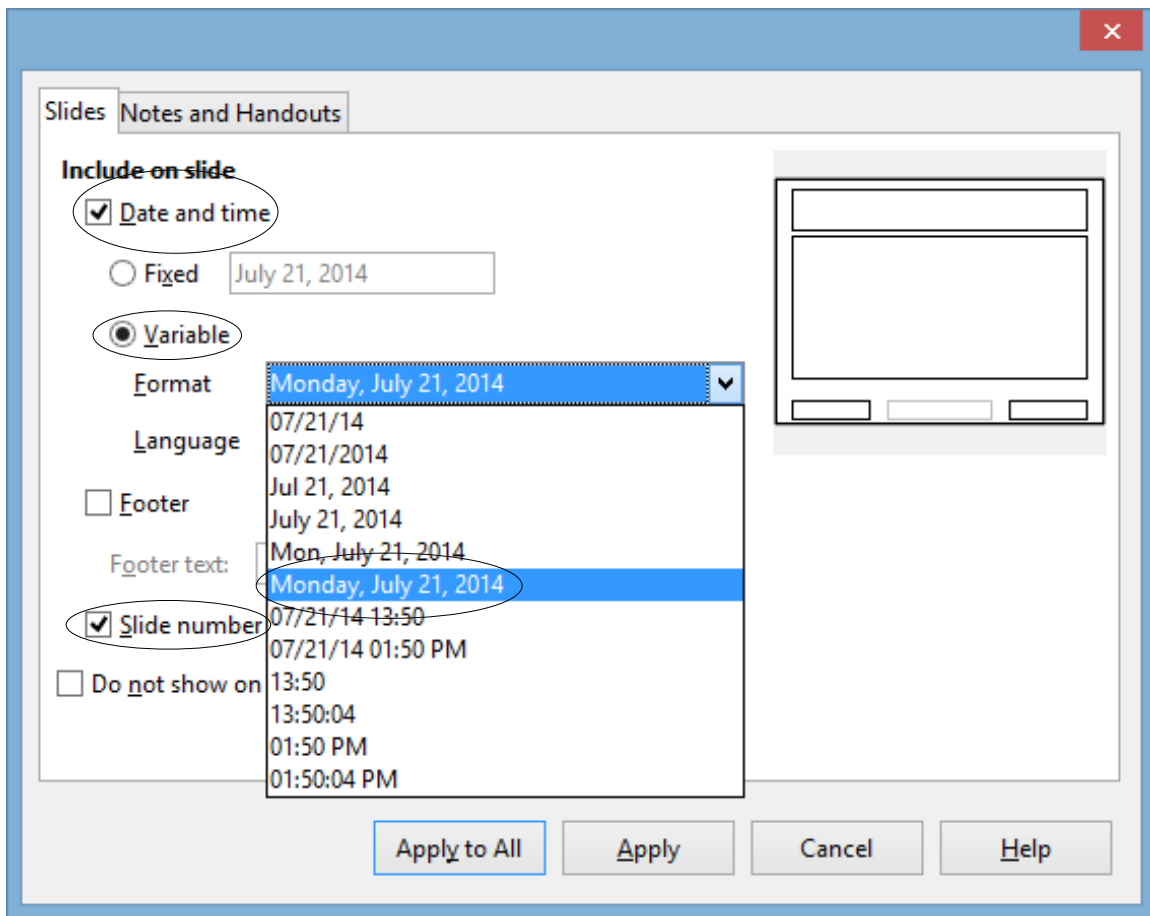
Slides Notes and Handouts

Include on slide

Date and time

Fixed July 21, 2014

Variable

Format Monday, July 21, 2014

Language

Footer

Footer text:

Slide number

Do not show on

07/21/14
07/21/2014
Jul 21, 2014
July 21, 2014
Mon, July 21, 2014
Monday, July 21, 2014
07/21/14 13:50
07/21/14 01:50 PM
13:50
13:50:04
01:50 PM
01:50:04 PM

Apply to All Apply Cancel Help